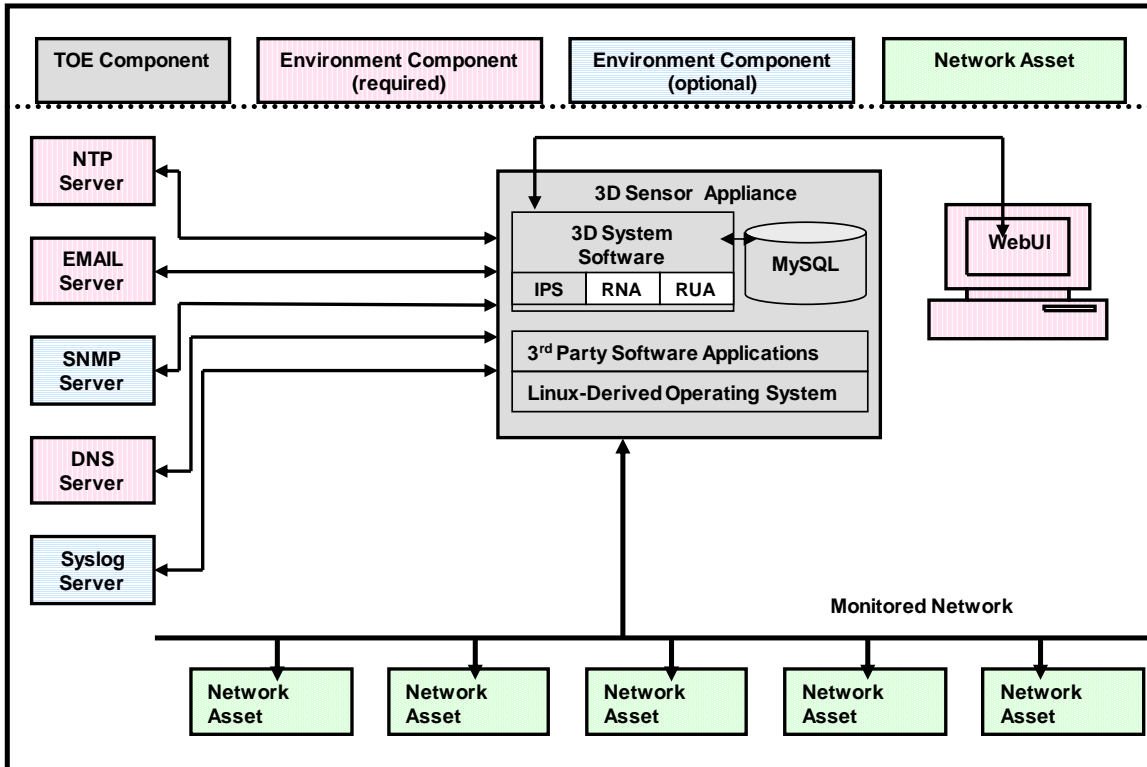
TOE Component

Environment Component (required)

Environment Component (optional)

Network Asset

NTP Server

EMAIL Server

SNMP Server

DNS Server

Syslog Server

3D Sensor Appliance

3D System Software

IPS | RNA | RUA

MySQL

$3^{rd}$ Party Software Applications

Linux-Derived Operating System

WebUI

Monitored Network

Network Asset

Network Asset

Network Asset

Network Asset

Network Asset